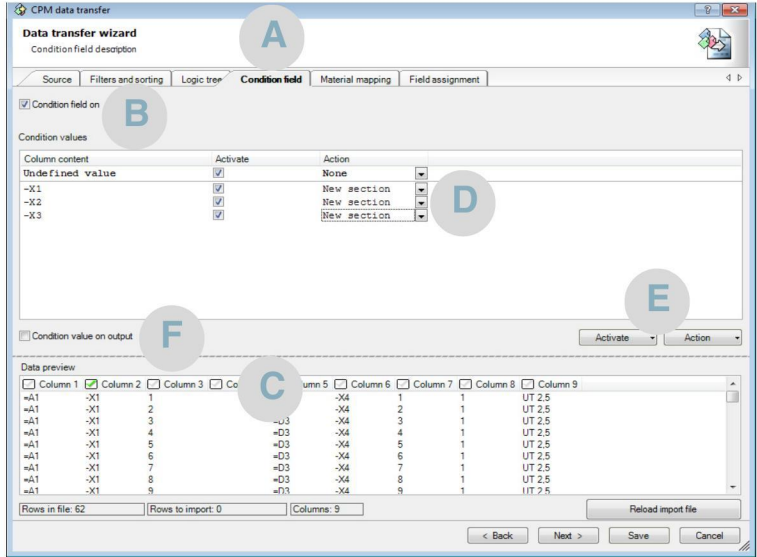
CPM data transfer

Data transfer wizard
Condition field description

A

Source | Filters and sorting | Logic tree | Condition field | Material mapping | Field assignment

Condition field on

B

Condition values

| Column content | Activate | Action |
|---|---|---|
| Undefined value | ✓ | None |
| -X1 | ✓ | New section |
| -X2 | ✓ | New section |
| -X3 | ✓ | New section |

D

E

Condition value on output

F

Activate | Action

Data preview

C

| Column 1 | Column 2 | Column 3 | Co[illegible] | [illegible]mn 5 | Column 6 | Column 7 | Column 8 | Column 9 |
|---|---|---|---|---|---|---|---|---|
| =A1 | -X1 | 1 | | | -X4 | 1 | 1 | UT 2,5 |
| =A1 | -X1 | 2 | | | -X4 | 2 | 1 | UT 2,5 |
| =A1 | -X1 | 3 | | =D3 | -X4 | 3 | 1 | UT 2,5 |
| =A1 | -X1 | 4 | | =D3 | -X4 | 4 | 1 | UT 2,5 |
| =A1 | -X1 | 5 | | =D3 | -X4 | 5 | 1 | UT 2,5 |
| =A1 | -X1 | 6 | | =D3 | -X4 | 6 | 1 | UT 2,5 |
| =A1 | -X1 | 7 | | =D3 | -X4 | 7 | 1 | UT 2,5 |
| =A1 | -X1 | 8 | | =D3 | -X4 | 8 | 1 | UT 2,5 |
| =A1 | -X1 | 9 | | =D3 | -X4 | 9 | 1 | UT 2,5 |

Rows in file: 62 | Rows to import: 0 | Columns: 9 | Reload import file

< Back | Next > | Save | Cancel